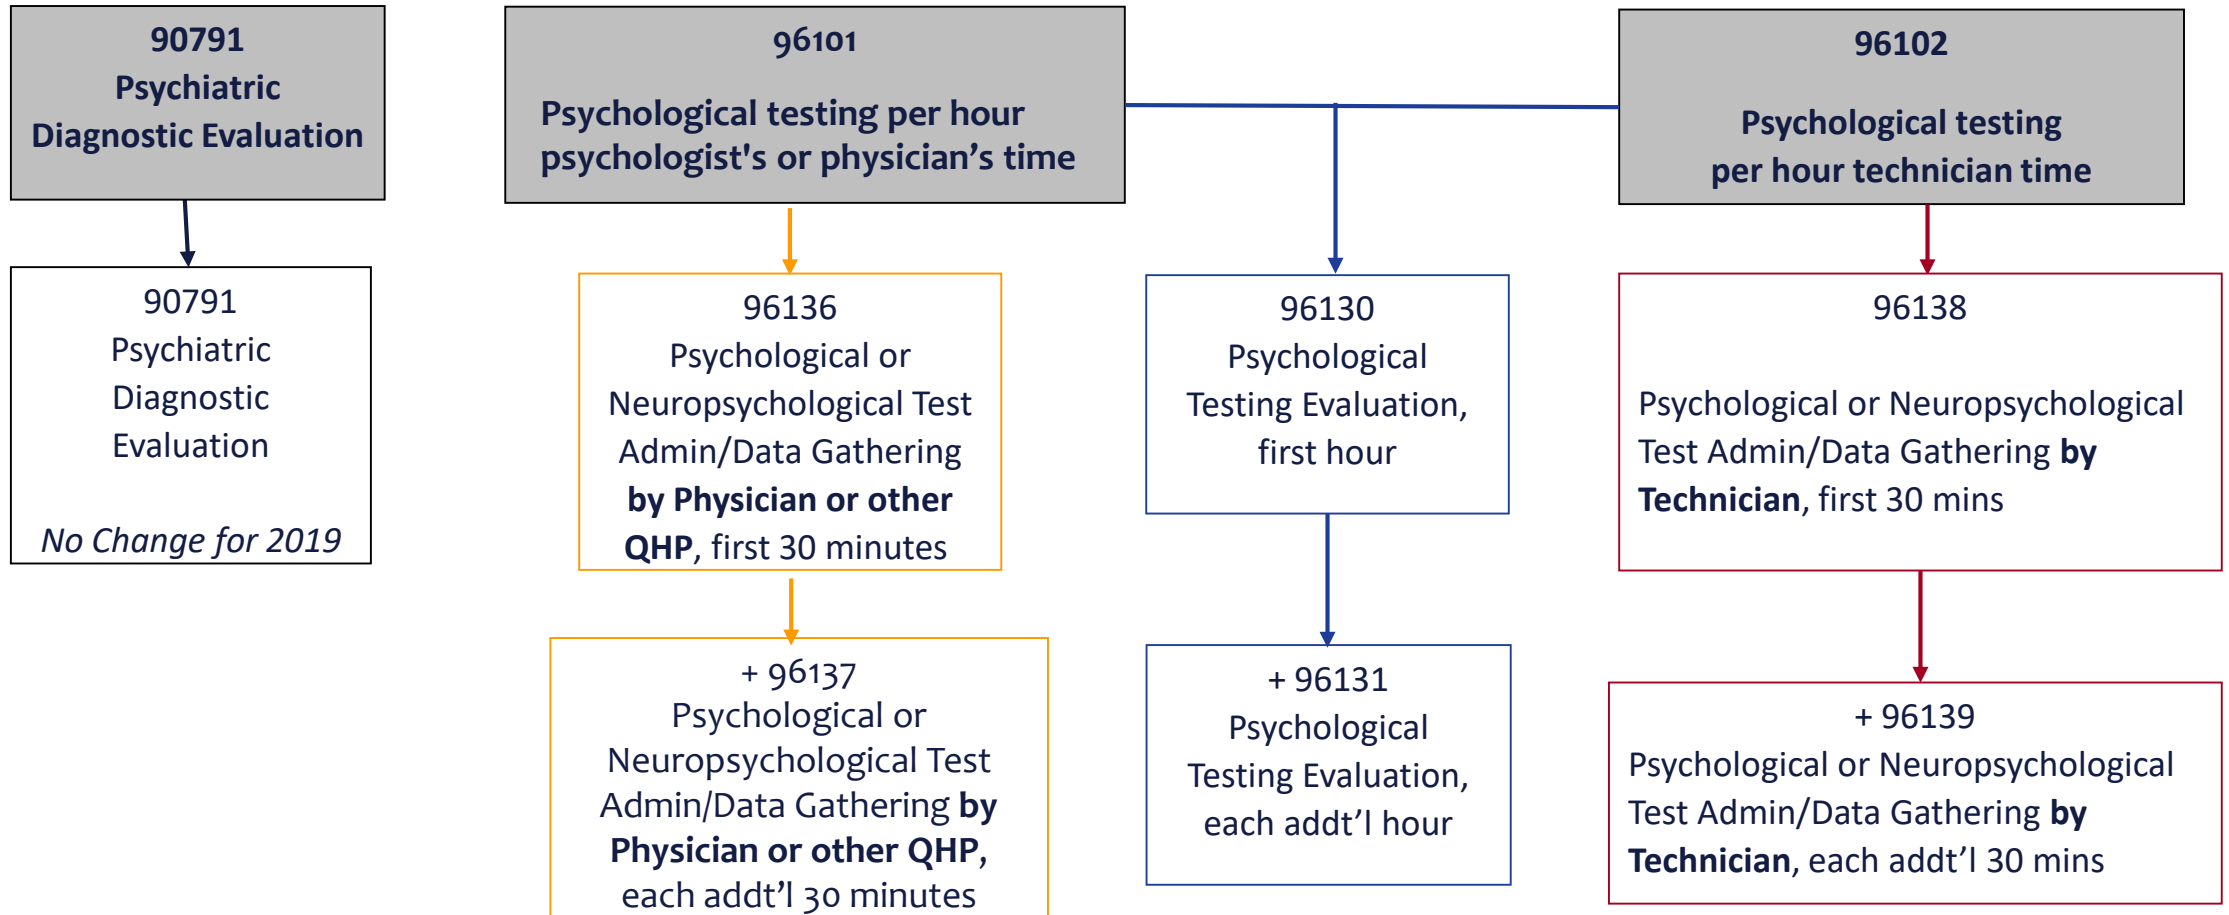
**90791**
**Psychiatric Diagnostic Evaluation**

**96101**

**Psychological testing per hour psychologist's or physician's time**

**96102**

**Psychological testing per hour technician time**

90791
Psychiatric Diagnostic Evaluation

*No Change for 2019*

96136
Psychological or Neuropsychological Test Admin/Data Gathering **by Physician or other QHP**, first 30 minutes

96130
Psychological Testing Evaluation, first hour

96138

Psychological or Neuropsychological Test Admin/Data Gathering **by Technician**, first 30 mins

+ 96137
Psychological or Neuropsychological Test Admin/Data Gathering **by Physician or other QHP**, each addt'l 30 minutes

+ 96131
Psychological Testing Evaluation, each addt'l hour

+ 96139
Psychological or Neuropsychological Test Admin/Data Gathering **by Technician**, each addt'l 30 mins